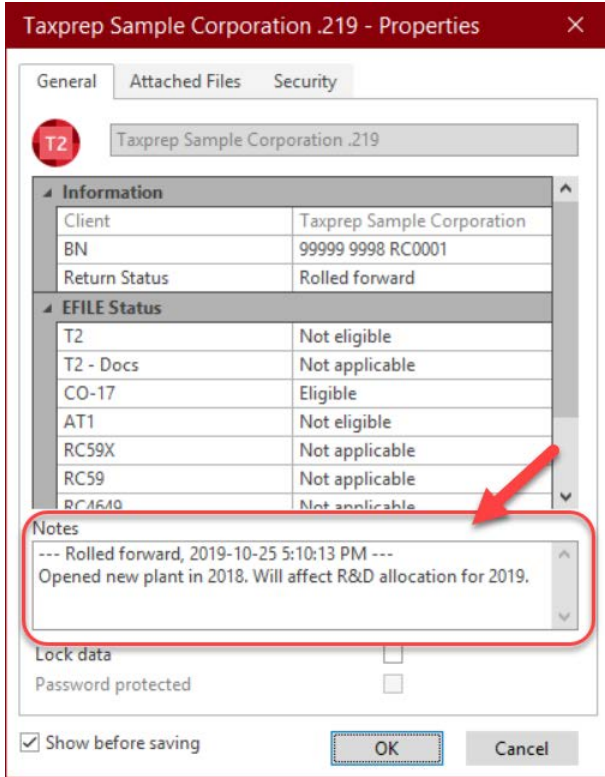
Taxprep Sample Corporation .219 - Properties ×

General | Attached Files | Security

T2 Taxprep Sample Corporation .219

Information

| | |
|---|---|
| Client | Taxprep Sample Corporation |
| BN | 99999 9998 RC0001 |
| Return Status | Rolled forward |

EFILE Status

| | |
|---|---|
| T2 | Not eligible |
| T2 - Docs | Not applicable |
| CO-17 | Eligible |
| AT1 | Not eligible |
| RC59X | Not applicable |
| RC59 | Not applicable |
| RC4649 | Not applicable |

Notes
--- Rolled forward, 2019-10-25 5:10:13 PM ---
Opened new plant in 2018. Will affect R&D allocation for 2019.

Lock data
Password protected

Show before saving

OK

Cancel